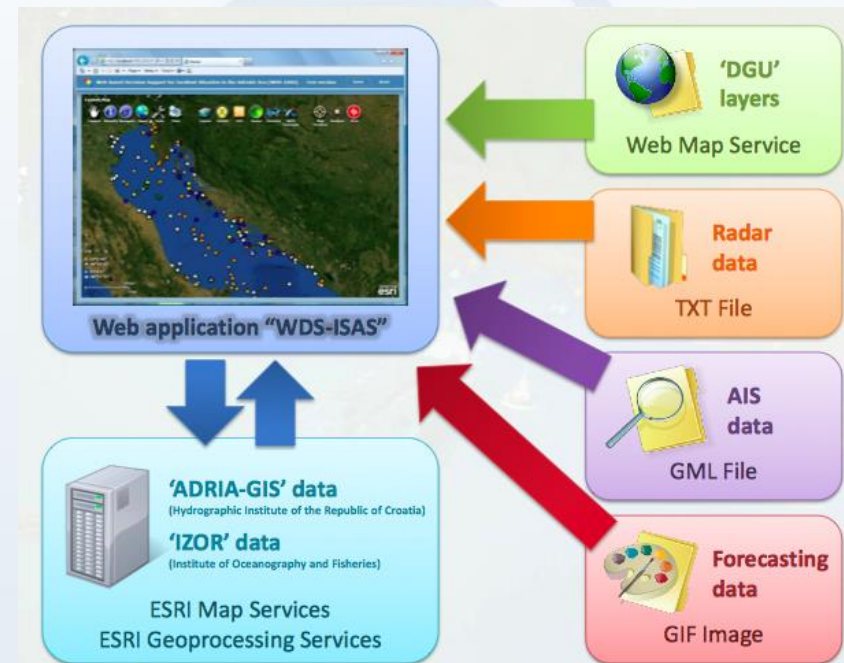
Web application "WDS-ISAS"

'DGU' layers

Web Map Service

Radar data

TXT File

AIS data

GML File

Forecasting data

GIF Image

'ADRIA-GIS' data
(Hydrographic Institute of the Republic of Croatia)

'IZOR' data
(Institute of Oceanography and Fisheries)

ESRI Map Services
ESRI Geoprocessing Services

esri